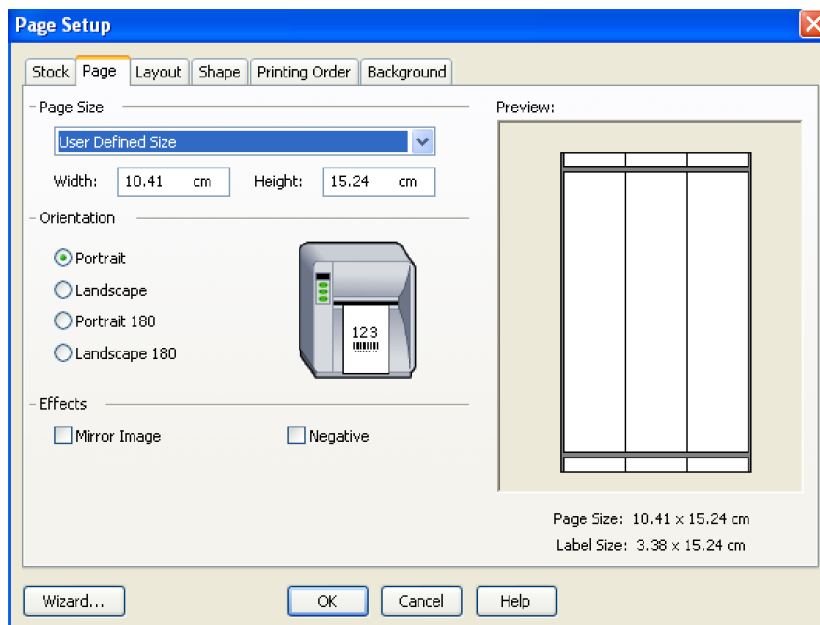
Page Setup

Stock | Page | Layout | Shape | Printing Order | Background

Page Size

User Defined Size

Width: 10.41 cm Height: 15.24 cm

Orientation

Portrait

Landscape

Portrait 180

Landscape 180

123

Effects

Mirror Image

Negative

Preview:

Page Size: 10.41 x 15.24 cm

Label Size: 3.38 x 15.24 cm

Wizard...

OK

Cancel

Help